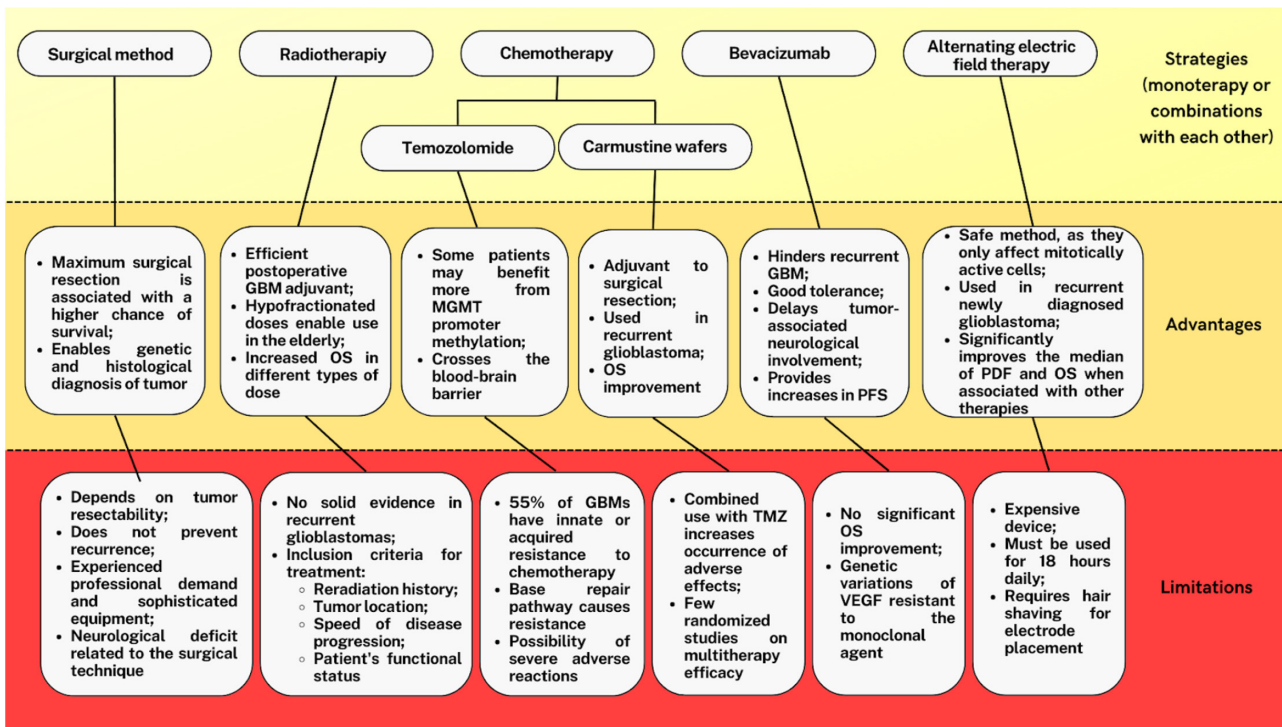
Surgical method

Radiotherapiy

Chemotherapy

Bevacizumab

Alternating electric field therapy

Strategies (monoterapy or combinations with each other)

Temozolomide

Carmustine wafers

- Maximum surgical resection is associated with a higher chance of survival;
- Enables genetic and histological diagnosis of tumor

- Efficient postoperative GBM adjuvant;
- Hypofractionated doses enable use in the elderly;
- Increased OS in different types of dose

- Some patients may benefit more from MGMT promoter methylation;
- Crosses the blood-brain barrier

- Adjuvant to surgical resection;
- Used in recurrent glioblastoma;
- OS improvement

- Hinders recurrent GBM;
- Good tolerance;
- Delays tumor-associated neurological involvement;
- Provides increases in PFS

- Safe method, as they only affect mitotically active cells;
- Used in recurrent newly diagnosed glioblastoma;
- Significantly improves the median of PDF and OS when associated with other therapies

Advantages

- Depends on tumor resectability;
- Does not prevent recurrence;
- Experienced professional demand and sophisticated equipment;
- Neurological deficit related to the surgical technique

- No solid evidence in recurrent glioblastomas;
- Inclusion criteria for treatment:
  - Reradiation history;
  - Tumor location;
  - Speed of disease progression;
  - Patient's functional status

- 55% of GBMs have innate or acquired resistance to chemotherapy
- Base repair pathway causes resistance
- Possibility of severe adverse reactions

- Combined use with TMZ increases occurrence of adverse effects;
- Few randomized studies on multitherapy efficacy

- No significant OS improvement;
- Genetic variations of VEGF resistant to the monoclonal agent

- Expensive device;
- Must be used for 18 hours daily;
- Requires hair shaving for electrode placement

Limitations